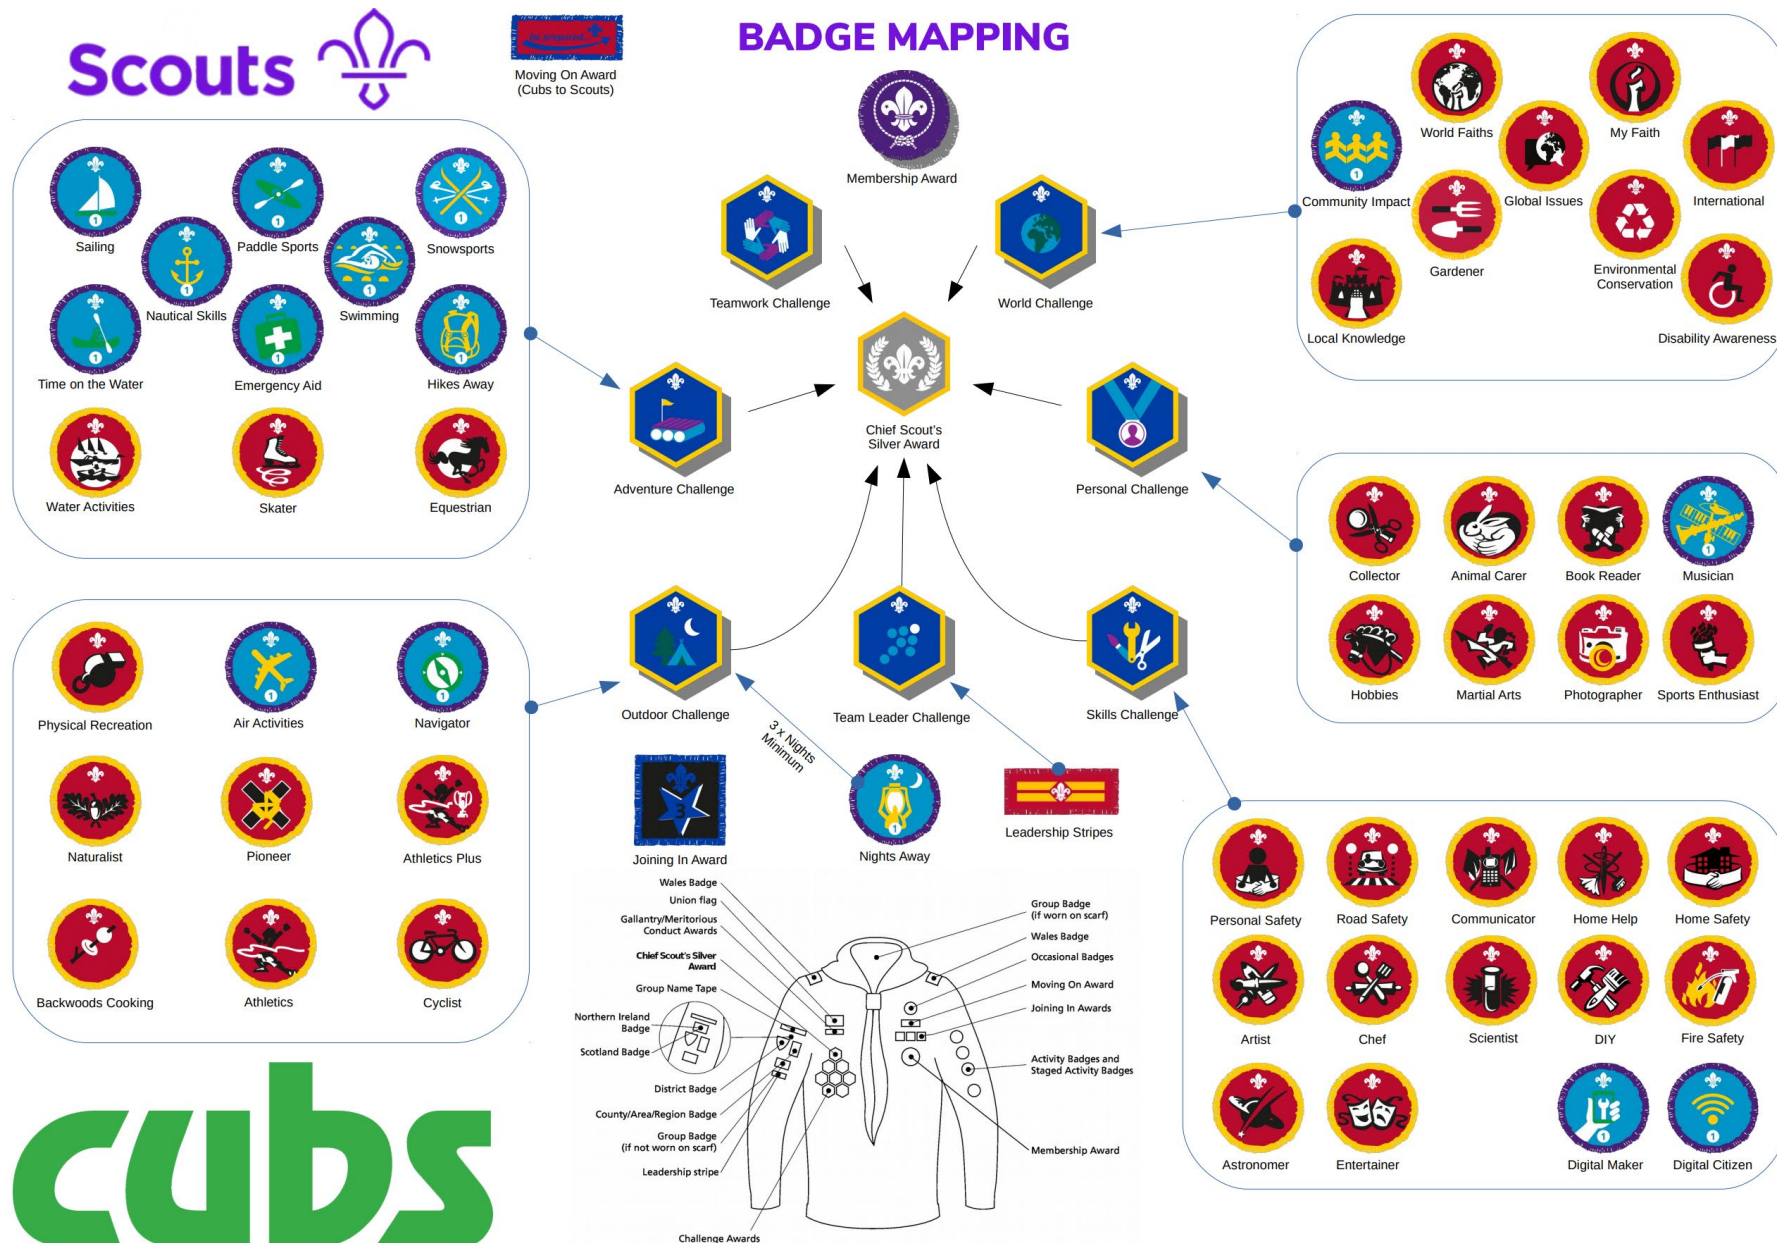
Scouts

Moving On Award (Cubs to Scouts)

BADGE MAPPING

Membership Award

Teamwork Challenge

World Challenge

Community Impact
World Faiths
Global Issues
My Faith
International
Gardener
Environmental Conservation
Local Knowledge
Disability Awareness

Sailing
Paddle Sports
Snowsports
Nautical Skills
Swimming
Time on the Water
Emergency Aid
Hikes Away
Water Activities
Skater
Equestrian

Adventure Challenge

Chief Scout's Silver Award

Personal Challenge

Collector
Animal Carer
Book Reader
Musician
Hobbies
Martial Arts
Photographer
Sports Enthusiast

Physical Recreation
Air Activities
Navigator
Naturalist
Pioneer
Athletics Plus
Backwoods Cooking
Athletics
Cyclist

Outdoor Challenge

Team Leader Challenge

Skills Challenge

3 x Nights Minimum

Joining In Award

Nights Away

Leadership Stripes

Personal Safety
Road Safety
Communicator
Home Help
Home Safety
Artist
Chef
Scientist
DIY
Fire Safety
Astronomer
Entertainer
Digital Maker
Digital Citizen

Wales Badge
Union flag
Gallantry/Meritorious Conduct Awards
Chief Scout's Silver Award
Group Name Tape
Northern Ireland Badge
Scotland Badge
District Badge
County/Area/Region Badge
Group Badge (if not worn on scarf)
Leadership stripe
Challenge Awards

Group Badge (if worn on scarf)
Wales Badge
Occasional Badges
Moving On Award
Joining In Awards
Activity Badges and Staged Activity Badges
Membership Award

cubs